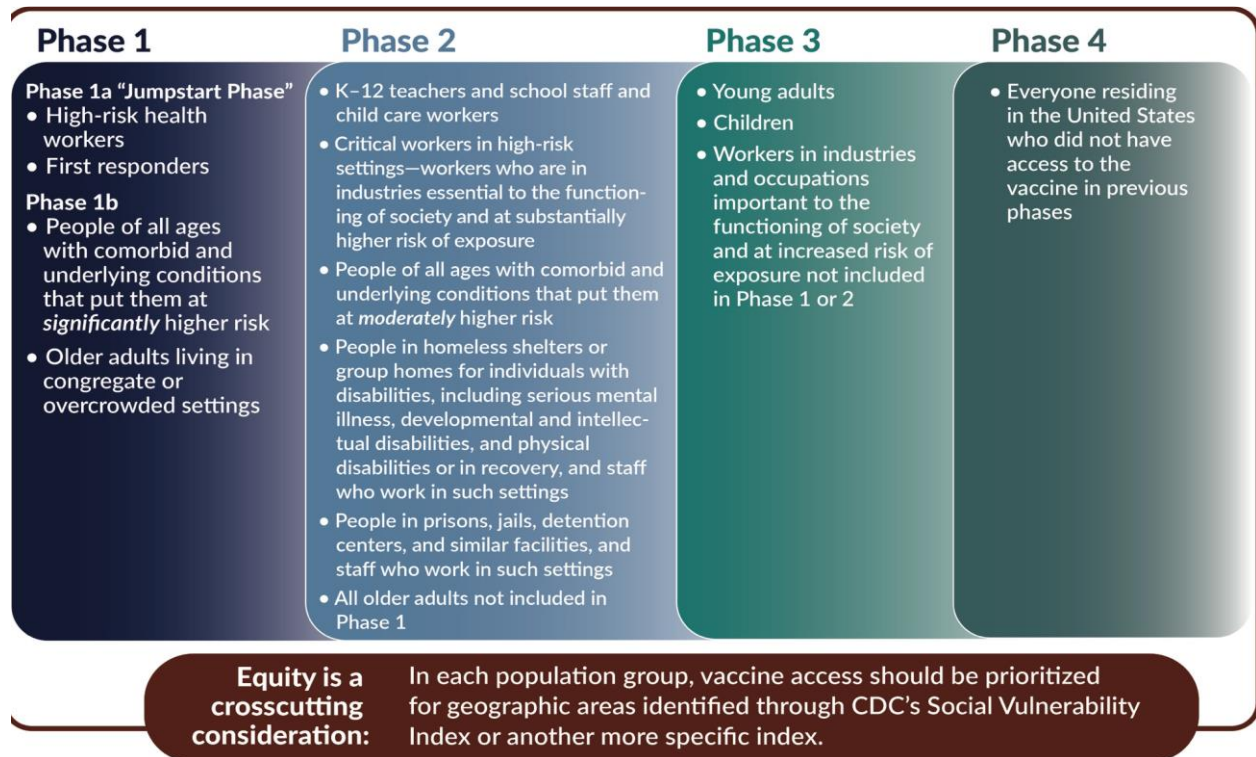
Phase 1

Phase 1a "Jumpstart Phase"
• High-risk health workers
• First responders

Phase 1b
• People of all ages with comorbid and underlying conditions that put them at *significantly* higher risk
• Older adults living in congregate or overcrowded settings

Phase 2

• K–12 teachers and school staff and child care workers
• Critical workers in high-risk settings—workers who are in industries essential to the functioning of society and at substantially higher risk of exposure
• People of all ages with comorbid and underlying conditions that put them at *moderately* higher risk
• People in homeless shelters or group homes for individuals with disabilities, including serious mental illness, developmental and intellectual disabilities, and physical disabilities or in recovery, and staff who work in such settings
• People in prisons, jails, detention centers, and similar facilities, and staff who work in such settings
• All older adults not included in Phase 1

Phase 3

• Young adults
• Children
• Workers in industries and occupations important to the functioning of society and at increased risk of exposure not included in Phase 1 or 2

Phase 4

• Everyone residing in the United States who did not have access to the vaccine in previous phases

Equity is a crosscutting consideration: In each population group, vaccine access should be prioritized for geographic areas identified through CDC's Social Vulnerability Index or another more specific index.